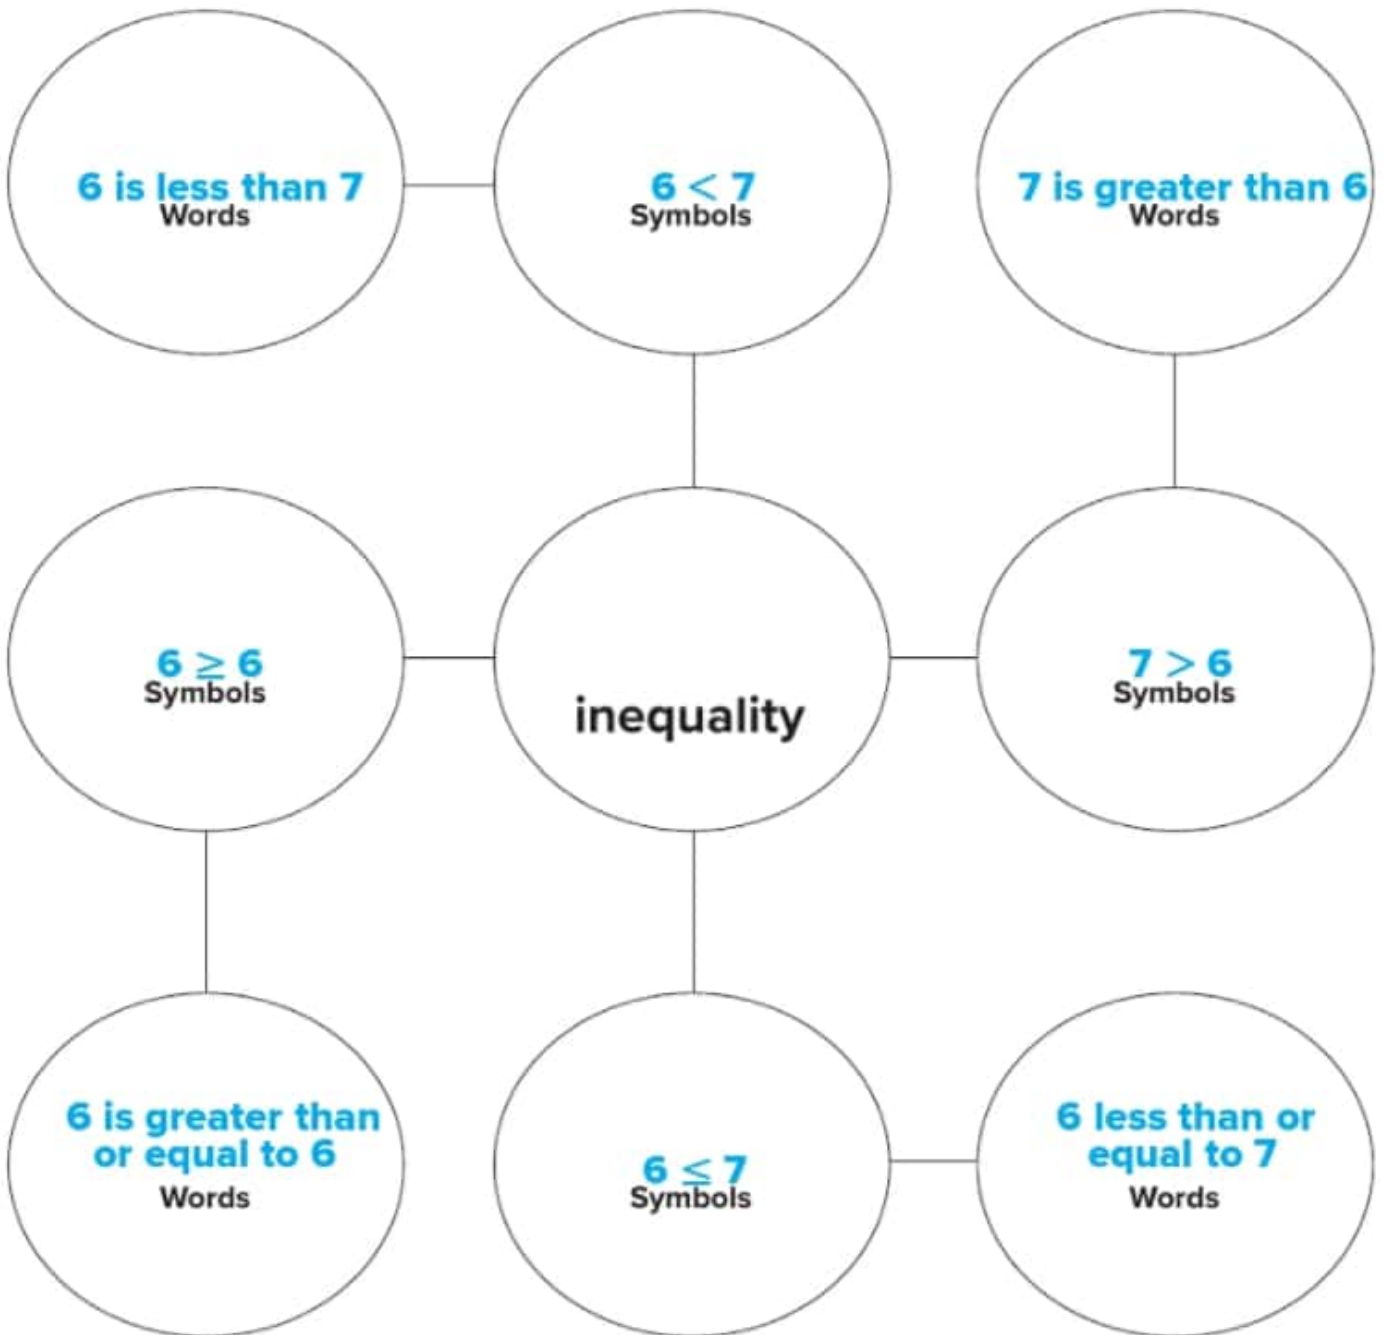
6 is less than 7
Words

$6 < 7$
Symbols

7 is greater than 6
Words

$6 \geq 6$
Symbols

inequality

$7 > 6$
Symbols

6 is greater than or equal to 6
Words

$6 \leq 7$
Symbols

6 less than or equal to 7
Words